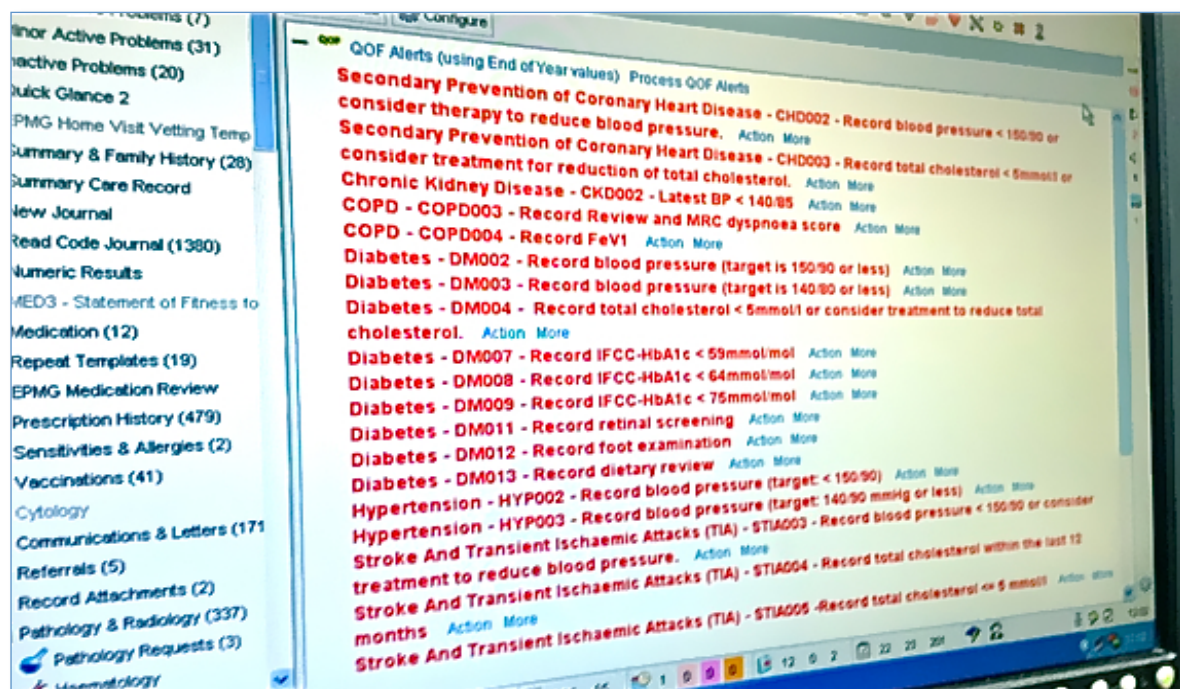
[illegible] Problems (7)
inor Active Problems (31)
nactive Problems (20)
Quick Glance 2
EPMG Home Visit Vetting Temp
Summary & Family History (28)
Summary Care Record
New Journal
Read Code Journal (1380)
Numeric Results
MED3 - Statement of Fitness to
Medication (12)
Repeat Templates (19)
EPMG Medication Review
Prescription History (479)
Sensitivities & Allergies (2)
Vaccinations (41)
Cytology
Communications & Letters (171
Referrals (5)
Record Attachments (2)
Pathology & Radiology (337)
Pathology Requests (3)
Haematology

Configure

QOF Alerts (using End of Year values) Process QOF Alerts

Secondary Prevention of Coronary Heart Disease - CHD002 - Record blood pressure < 150/90 or consider therapy to reduce blood pressure. Action More
Secondary Prevention of Coronary Heart Disease - CHD003 - Record total cholesterol < 5mmol/l or consider treatment for reduction of total cholesterol. Action More
Chronic Kidney Disease - CKD002 - Latest BP < 140/85 Action More
COPD - COPD003 - Record Review and MRC dyspnoea score Action More
COPD - COPD004 - Record FeV1 Action More
Diabetes - DM002 - Record blood pressure (target is 150/90 or less) Action More
Diabetes - DM003 - Record blood pressure (target is 140/80 or less) Action More
Diabetes - DM004 - Record total cholesterol < 5mmol/l or consider treatment to reduce total cholesterol. Action More
Diabetes - DM007 - Record IFCC-HbA1c < 59mmol/mol Action More
Diabetes - DM008 - Record IFCC-HbA1c < 64mmol/mol Action More
Diabetes - DM009 - Record IFCC-HbA1c < 75mmol/mol Action More
Diabetes - DM011 - Record retinal screening Action More
Diabetes - DM012 - Record foot examination Action More
Diabetes - DM013 - Record dietary review Action More
Hypertension - HYP002 - Record blood pressure (target: < 150/90) Action More
Hypertension - HYP003 - Record blood pressure (target: 140/90 mmHg or less) Action More
Stroke And Transient Ischaemic Attacks (TIA) - STIA003 - Record blood pressure < 150/90 or consider treatment to reduce blood pressure. Action More
Stroke And Transient Ischaemic Attacks (TIA) - STIA004 - Record total cholesterol within the last 12 months Action More
Stroke And Transient Ischaemic Attacks (TIA) - STIA005 -Record total cholesterol <= 5 mmol/l Action More

1 12 0 2 22 23 2